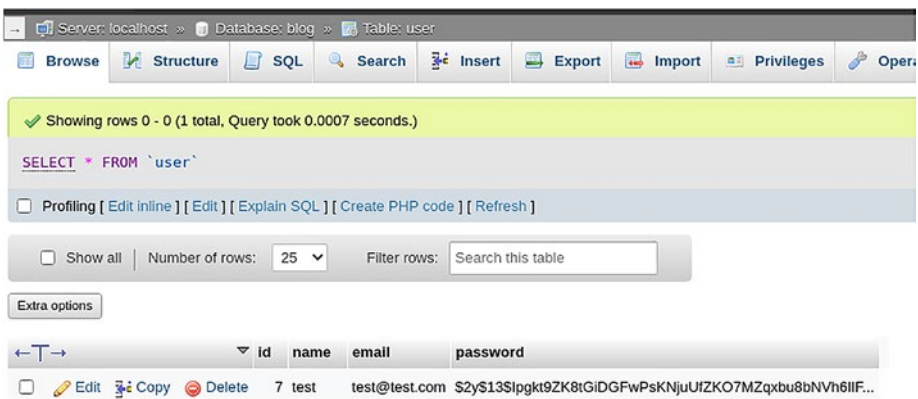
Server: localhost » Database: blog » Table: user

Browse | Structure | SQL | Search | Insert | Export | Import | Privileges | Opera

Showing rows 0 - 0 (1 total, Query took 0.0007 seconds.)

SELECT * FROM `user`

Profiling [ Edit inline ] [ Edit ] [ Explain SQL ] [ Create PHP code ] [ Refresh ]

Show all | Number of rows: 25 Filter rows: Search this table

Extra options

| ←T→ | id | name | email | password |
|---|---|---|---|---|
| Edit Copy Delete | 7 | test | test@test.com | $2y$13$lpgkt9ZK8tGiDGFwPsKNjuUfZKO7MZqxbu8bNVh6lIF... |